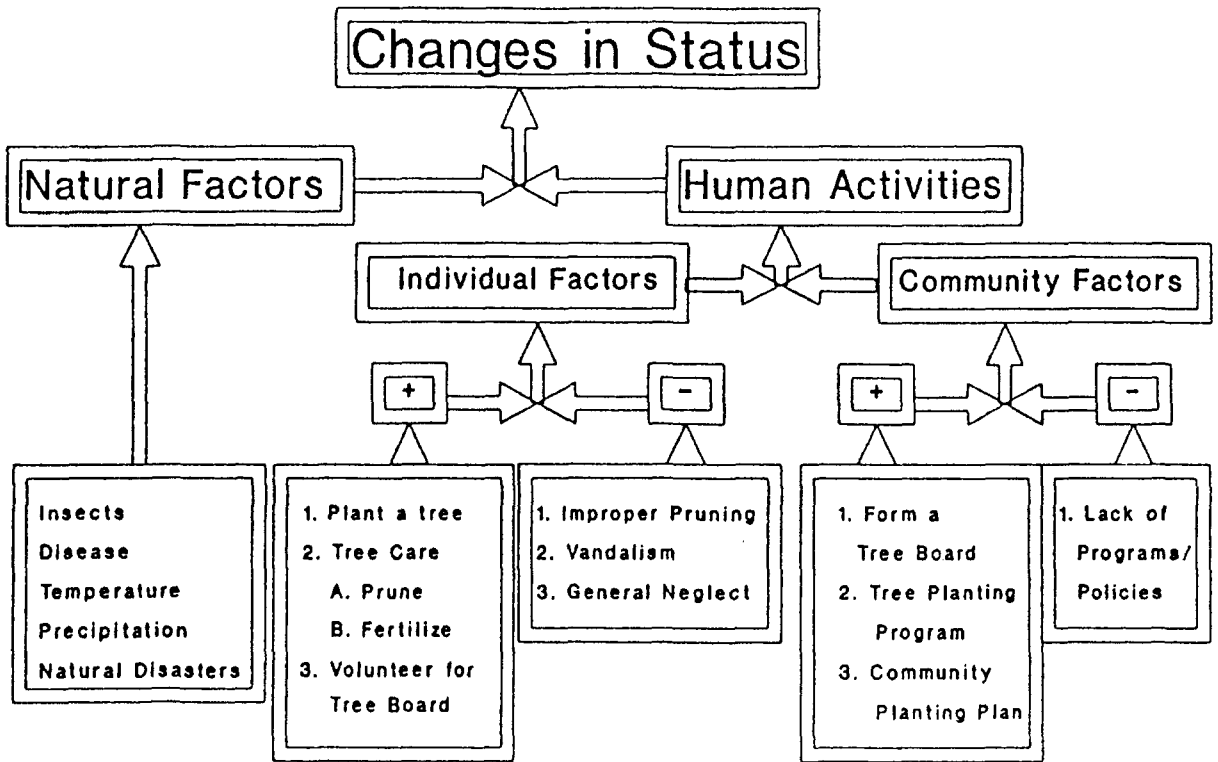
Changes in Status

Natural Factors

Human Activities

Individual Factors

Community Factors

+

-

+

-

Insects
Disease
Temperature
Precipitation
Natural Disasters

1. Plant a tree
2. Tree Care
A. Prune
B. Fertilize
3. Volunteer for Tree Board

1. Improper Pruning
2. Vandalism
3. General Neglect

1. Form a Tree Board
2. Tree Planting Program
3. Community Planting Plan

1. Lack of Programs/ Policies